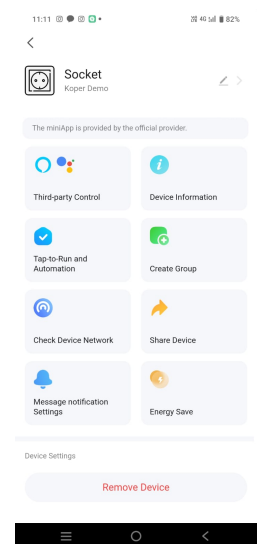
11:11 4G 82%

Socket
Koper Demo

The miniApp is provided by the official provider.

Third-party Control

Device Information

Tap-to-Run and Automation

Create Group

Check Device Network

Share Device

Message notification Settings

Energy Save

Device Settings

Remove Device